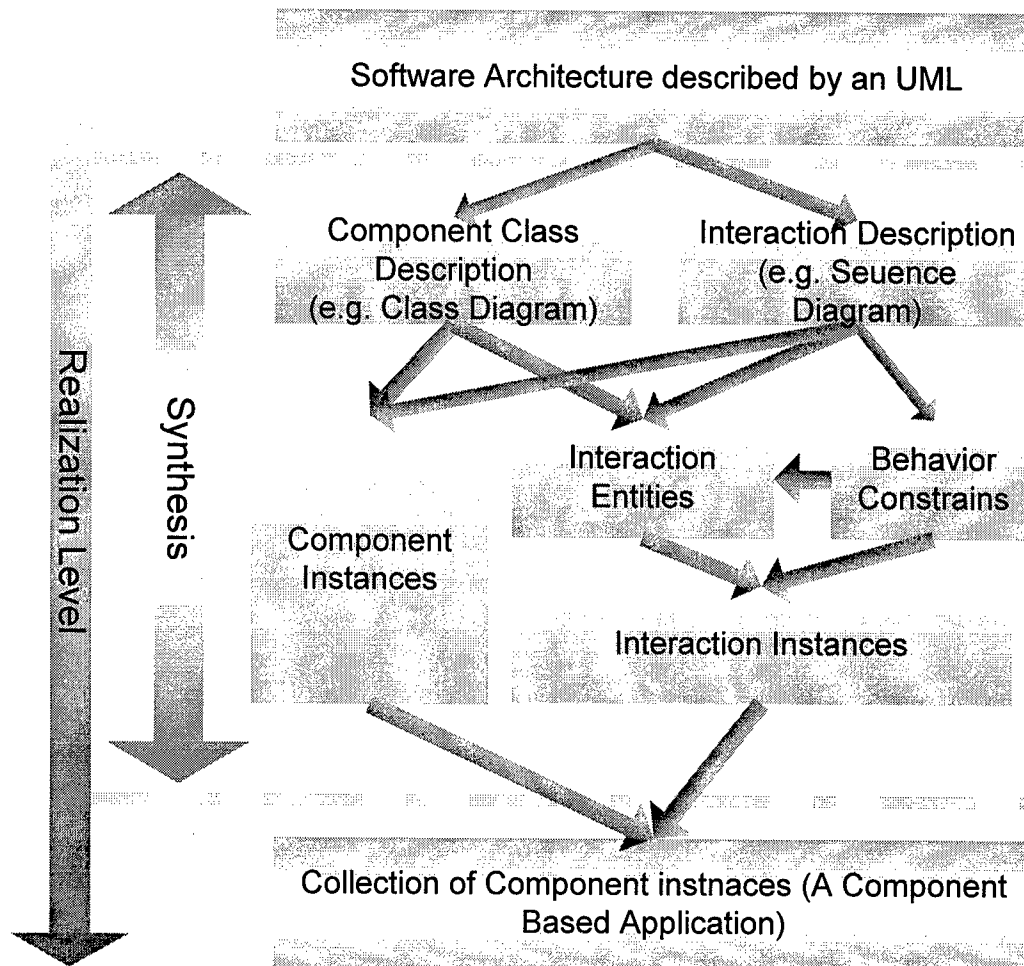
Software Architecture described by an UML

Realization Level

Synthesis

Component Class Description (e.g. Class Diagram)

Interaction Description (e.g. Seuence Diagram)

Interaction Entities

Behavior Constrains

Component Instances

Interaction Instances

Collection of Component instnaces (A Component Based Application)